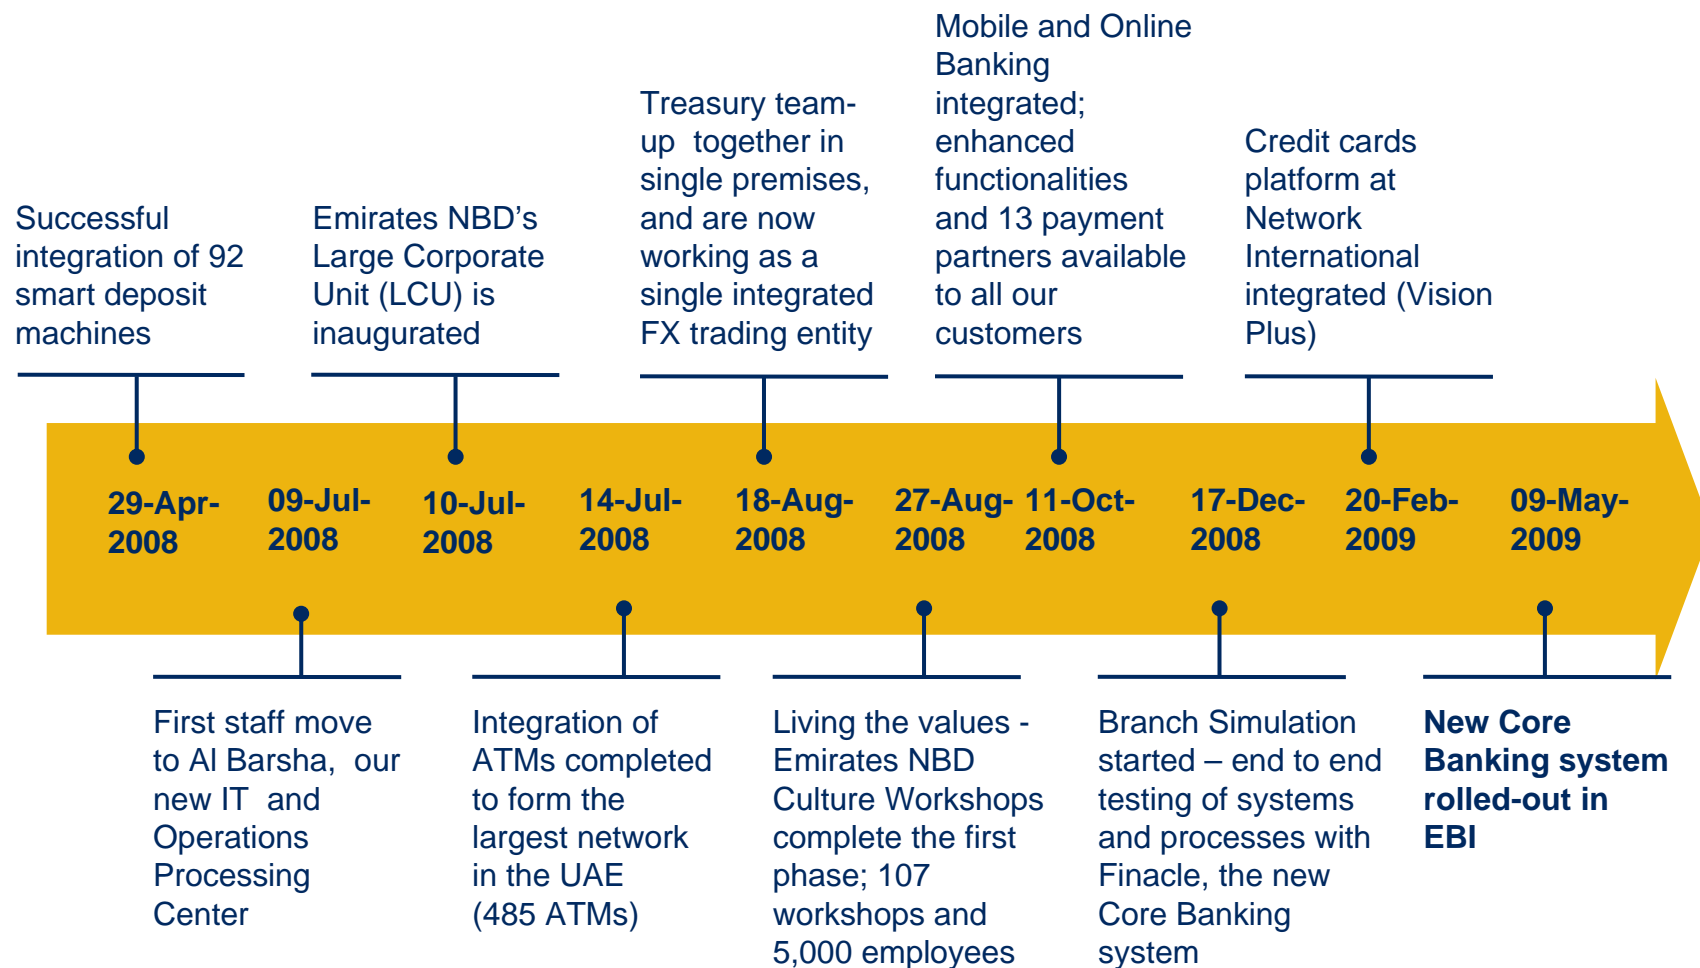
Successful integration of 92 smart deposit machines

Emirates NBD's Large Corporate Unit (LCU) is inaugurated

Treasury team-up together in single premises, and are now working as a single integrated FX trading entity

Mobile and Online Banking integrated; enhanced functionalities and 13 payment partners available to all our customers

Credit cards platform at Network International integrated (Vision Plus)

29-Apr-2008

09-Jul-2008

10-Jul-2008

14-Jul-2008

18-Aug-2008

27-Aug-2008

11-Oct-2008

17-Dec-2008

20-Feb-2009

09-May-2009

First staff move to Al Barsha, our new IT and Operations Processing Center

Integration of ATMs completed to form the largest network in the UAE (485 ATMs)

Living the values - Emirates NBD Culture Workshops complete the first phase; 107 workshops and 5,000 employees

Branch Simulation started – end to end testing of systems and processes with Finacle, the new Core Banking system

New Core Banking system rolled-out in EBI